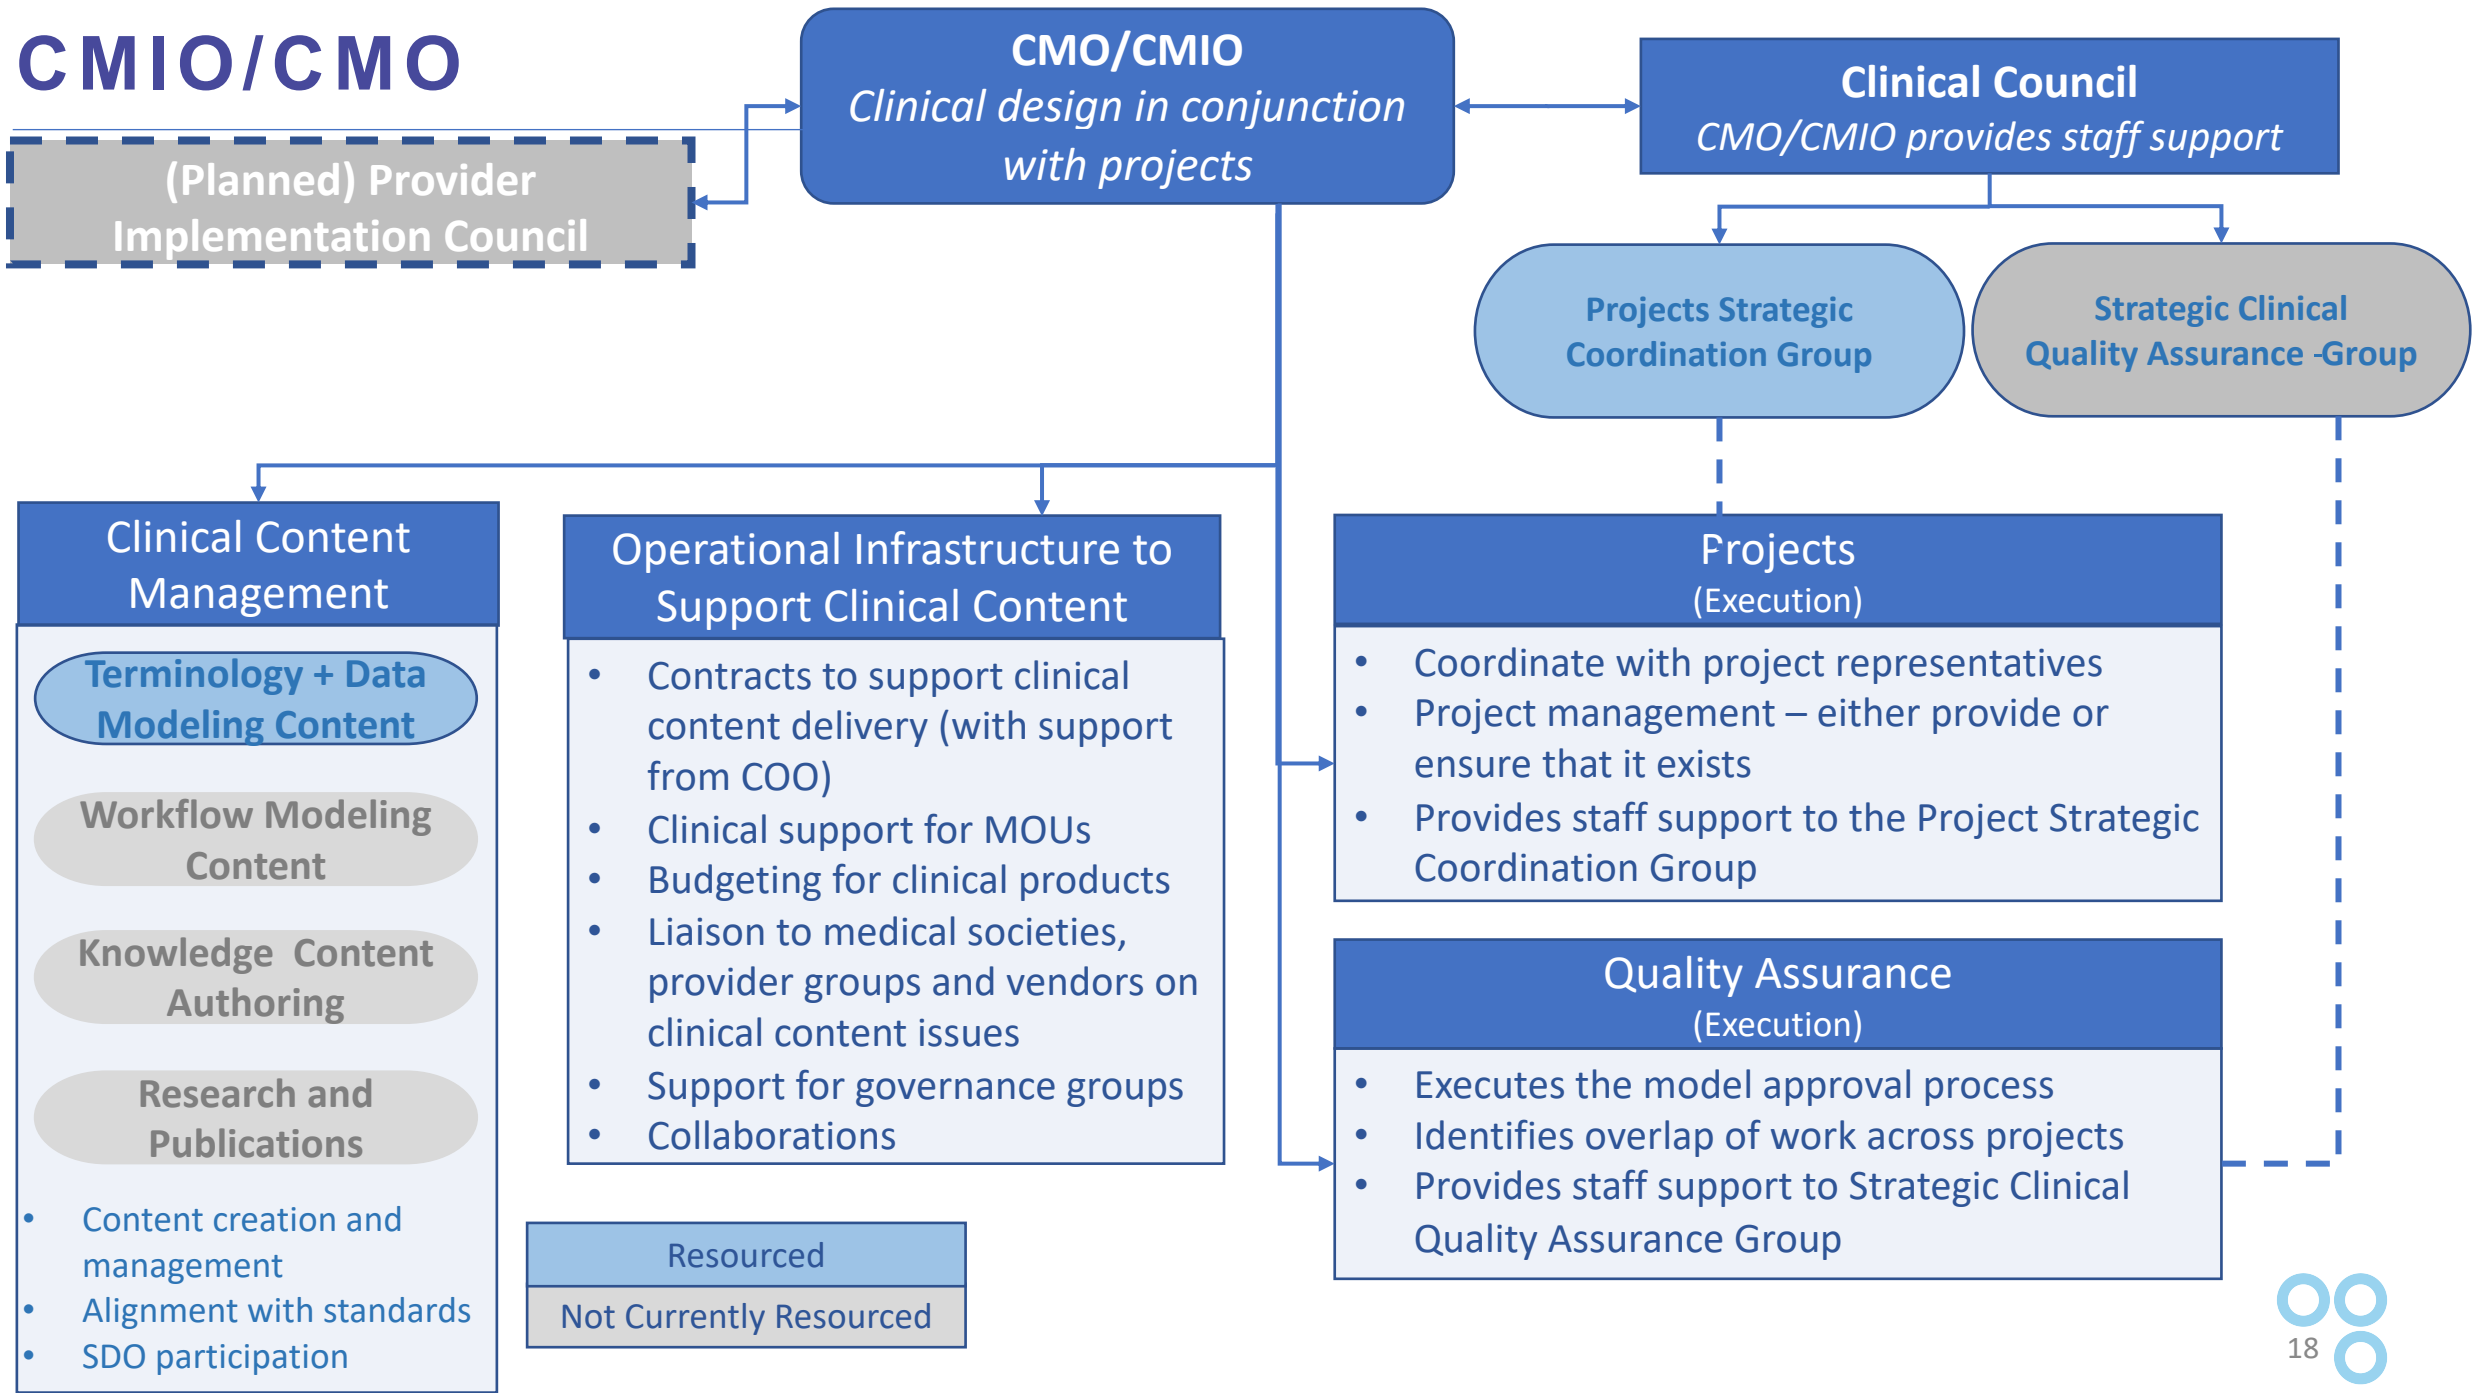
CMIO/CMO

(Planned) Provider Implementation Council

CMO/CMIO
Clinical design in conjunction with projects

Clinical Council
CMO/CMIO provides staff support

Projects Strategic Coordination Group

Strategic Clinical Quality Assurance -Group

Clinical Content Management

Terminology + Data Modeling Content

Workflow Modeling Content

Knowledge Content Authoring

Research and Publications

- Content creation and management
- Alignment with standards
- SDO participation

Operational Infrastructure to Support Clinical Content

- Contracts to support clinical content delivery (with support from COO)
- Clinical support for MOUs
- Budgeting for clinical products
- Liaison to medical societies, provider groups and vendors on clinical content issues
- Support for governance groups
- Collaborations

Projects
(Execution)

- Coordinate with project representatives
- Project management – either provide or ensure that it exists
- Provides staff support to the Project Strategic Coordination Group

Quality Assurance
(Execution)

- Executes the model approval process
- Identifies overlap of work across projects
- Provides staff support to Strategic Clinical Quality Assurance Group

Resourced
Not Currently Resourced

18